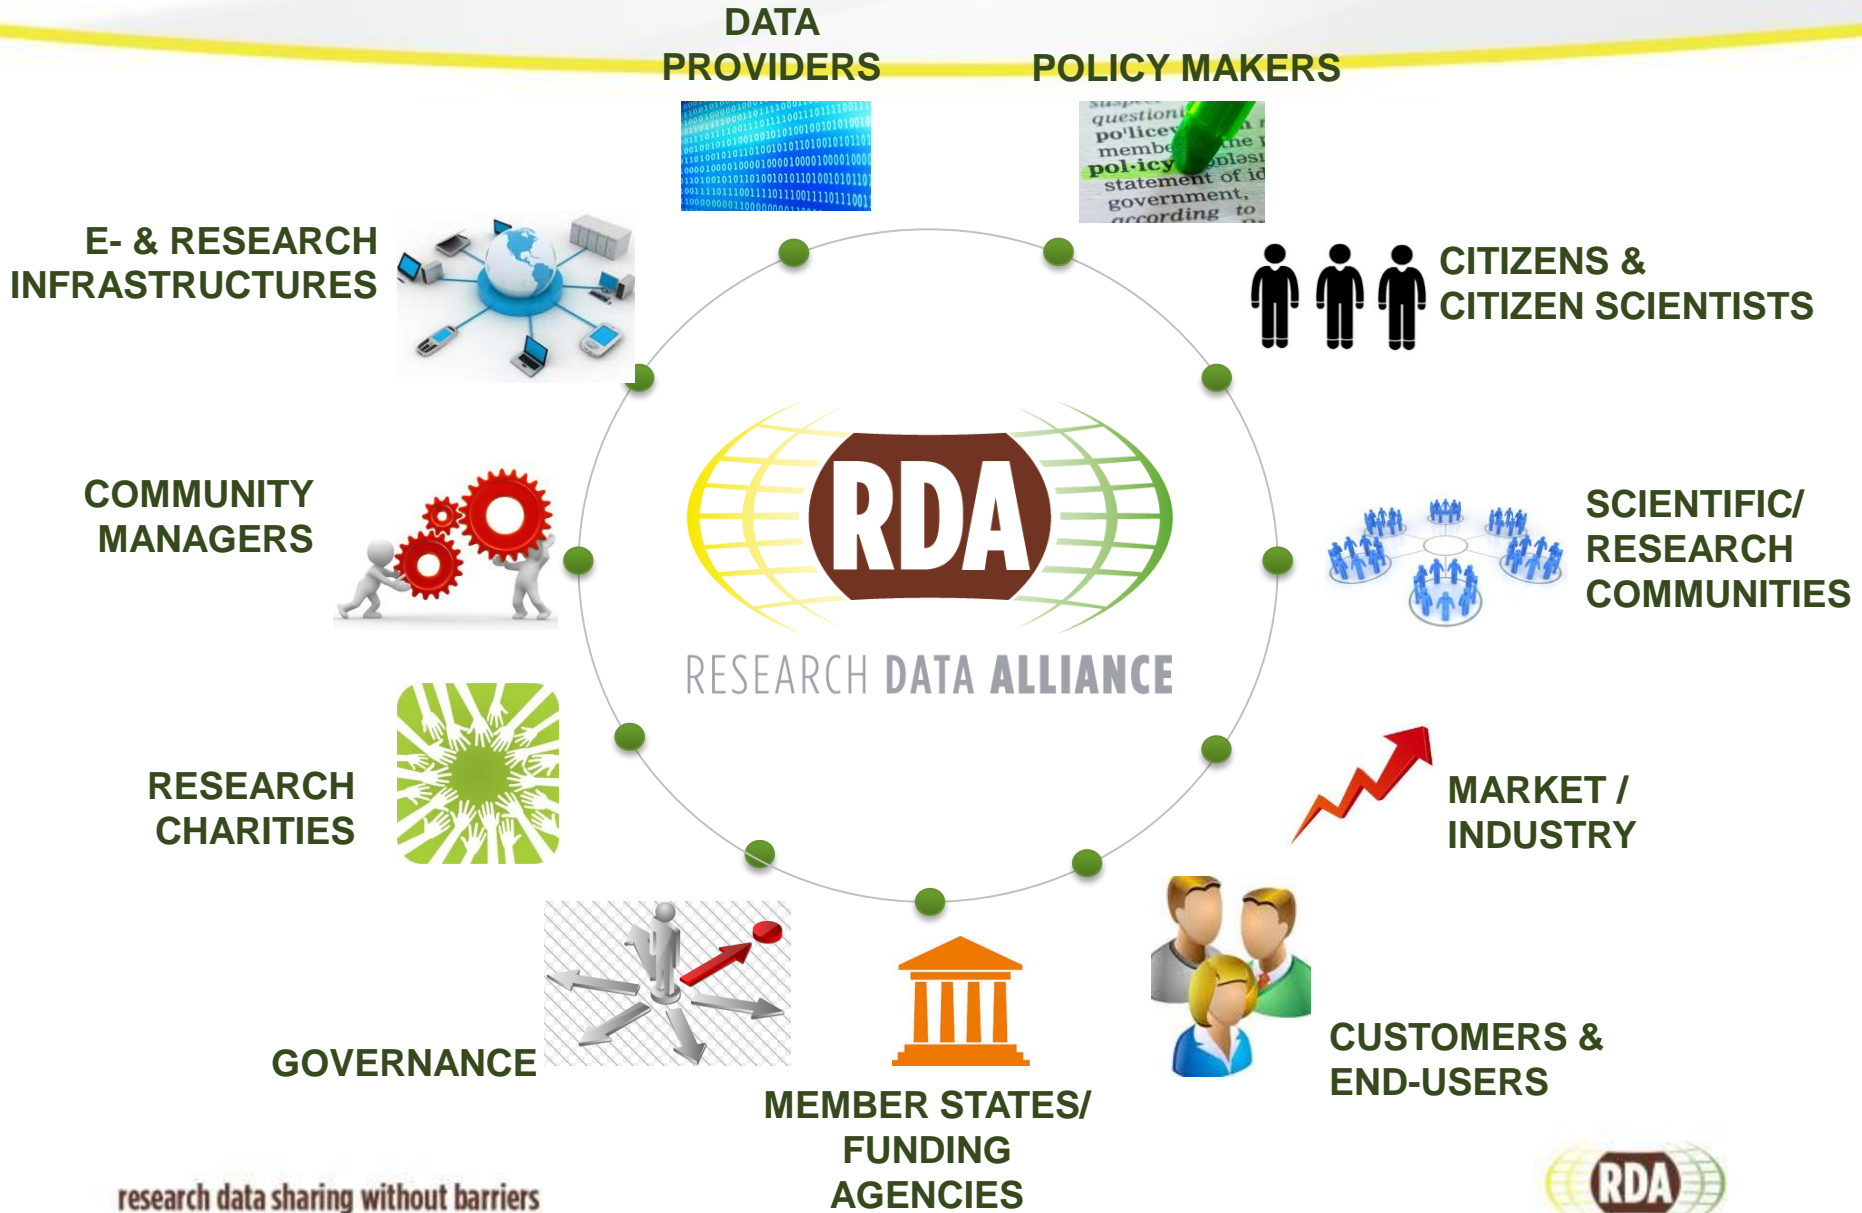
DATA PROVIDERS

POLICY MAKERS

question
po'licey
membe
pol·icy
statement of id
government,
according to

E- & RESEARCH INFRASTRUCTURES

CITIZENS & CITIZEN SCIENTISTS

COMMUNITY MANAGERS

RDA

RESEARCH DATA ALLIANCE

SCIENTIFIC/ RESEARCH COMMUNITIES

RESEARCH CHARITIES

MARKET / INDUSTRY

GOVERNANCE

MEMBER STATES/ FUNDING AGENCIES

CUSTOMERS & END-USERS

research data sharing without barriers

RDA